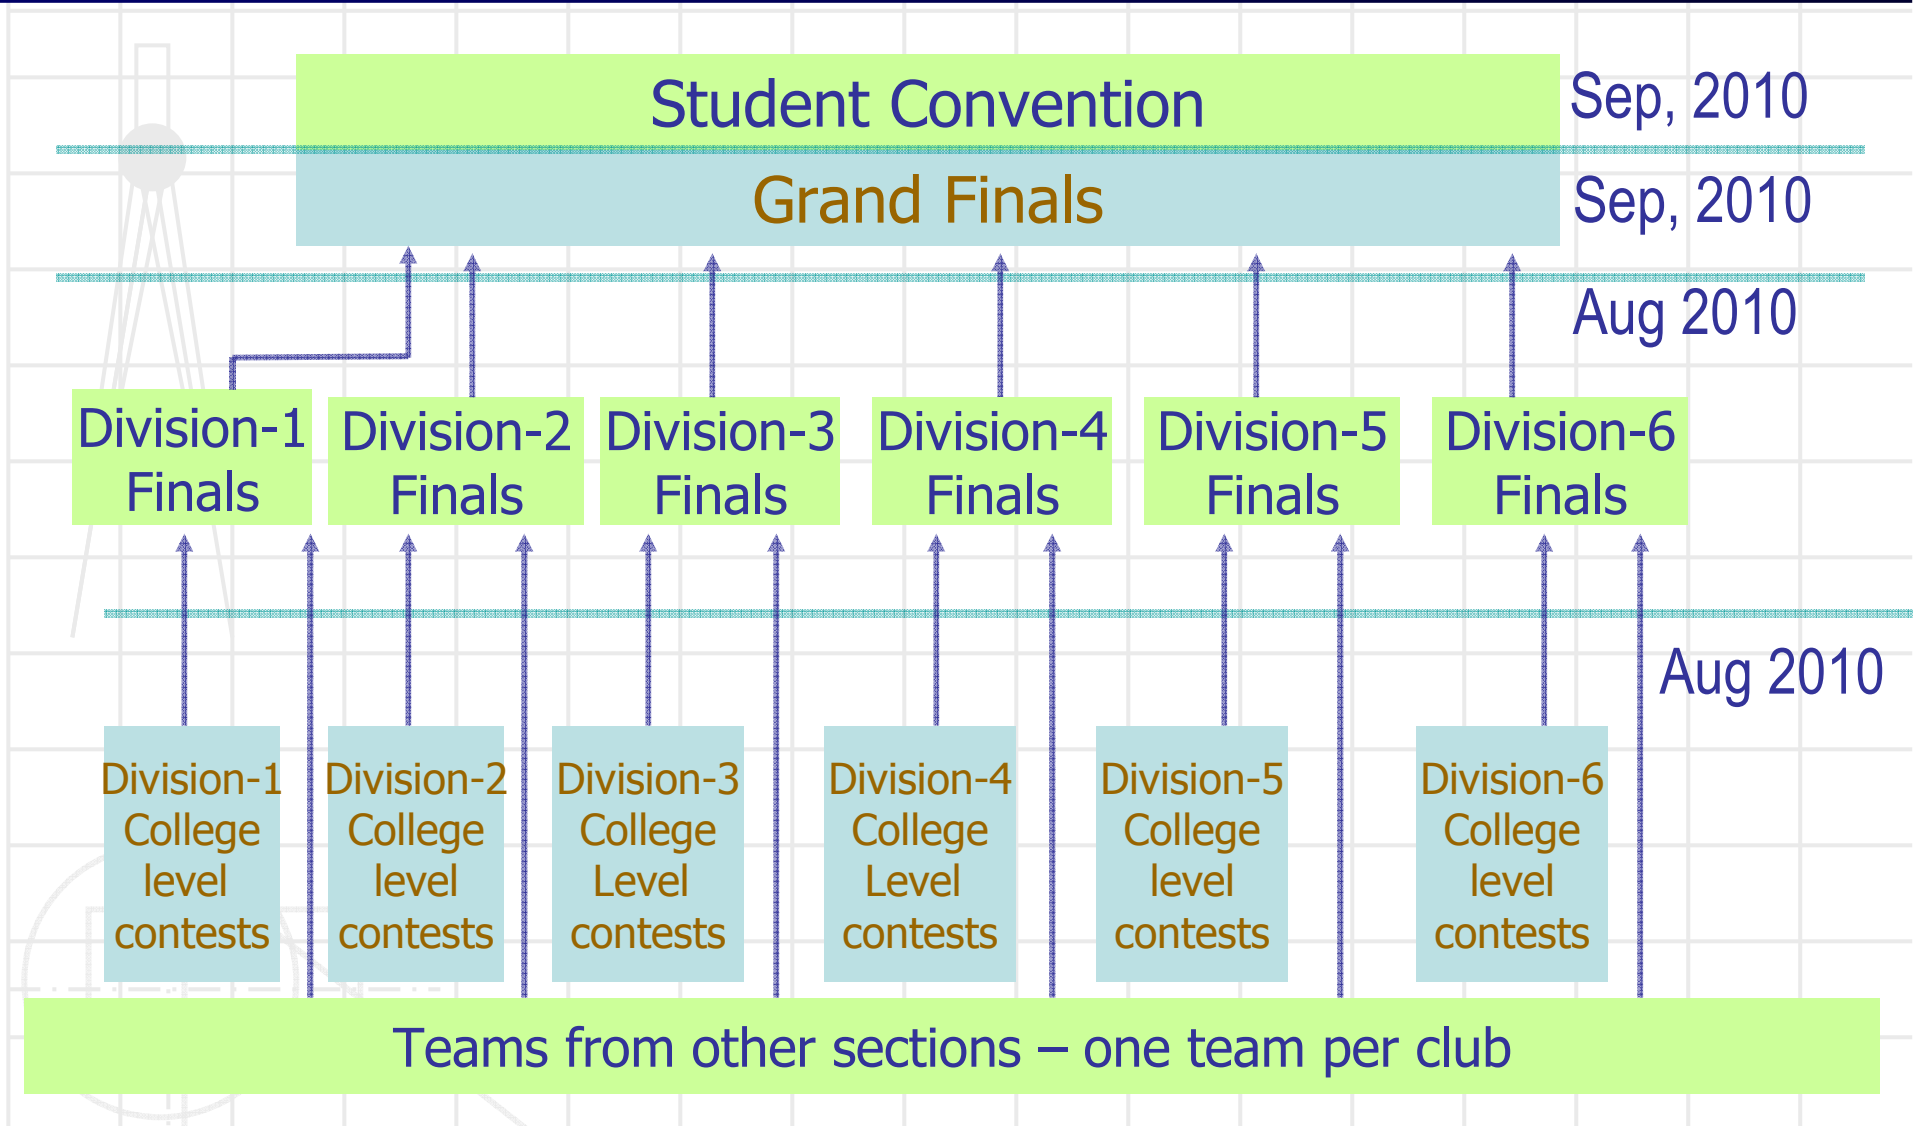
Student Convention

Sep, 2010

Grand Finals

Sep, 2010

Aug 2010

Division-1 Finals

Division-2 Finals

Division-3 Finals

Division-4 Finals

Division-5 Finals

Division-6 Finals

Aug 2010

Division-1 College level contests

Division-2 College level contests

Division-3 College Level contests

Division-4 College Level contests

Division-5 College level contests

Division-6 College level contests

Teams from other sections – one team per club